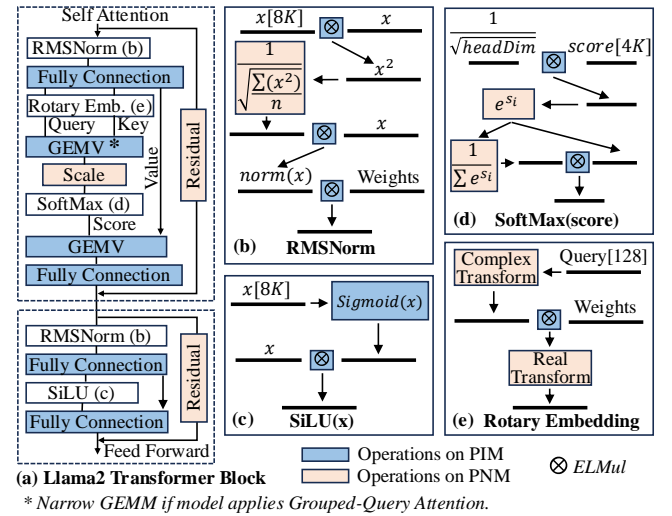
Self Attention
RMSNorm (b)
Fully Connection
Rotary Emb. (e)
Query Key
GEMV *
Scale
Value
Residual
SoftMax (d)
Score
GEMV
Fully Connection
RMSNorm (b)
Fully Connection
SiLU (c)
Fully Connection
Residual
Feed Forward
(a) Llama2 Transformer Block

$x[8K]$ ⊗ $x$
$\frac{1}{\sqrt{\frac{\sum(x^2)}{n}}}$
$x^2$
⊗ $x$
$norm(x)$ ⊗ Weights
(b) RMSNorm

$x[8K]$
$Sigmoid(x)$
$x$ ⊗
(c) SiLU(x)

$\frac{1}{\sqrt{headDim}}$ ⊗ $score[4K]$
$e^{s_i}$
$\frac{1}{\sum e^{s_i}}$ ⊗
(d) SoftMax(score)

Complex Transform
Query[128]
Weights
⊗
Real Transform
(e) Rotary Embedding

Operations on PIM
Operations on PNM
⊗ ELMul

* Narrow GEMM if model applies Grouped-Query Attention.